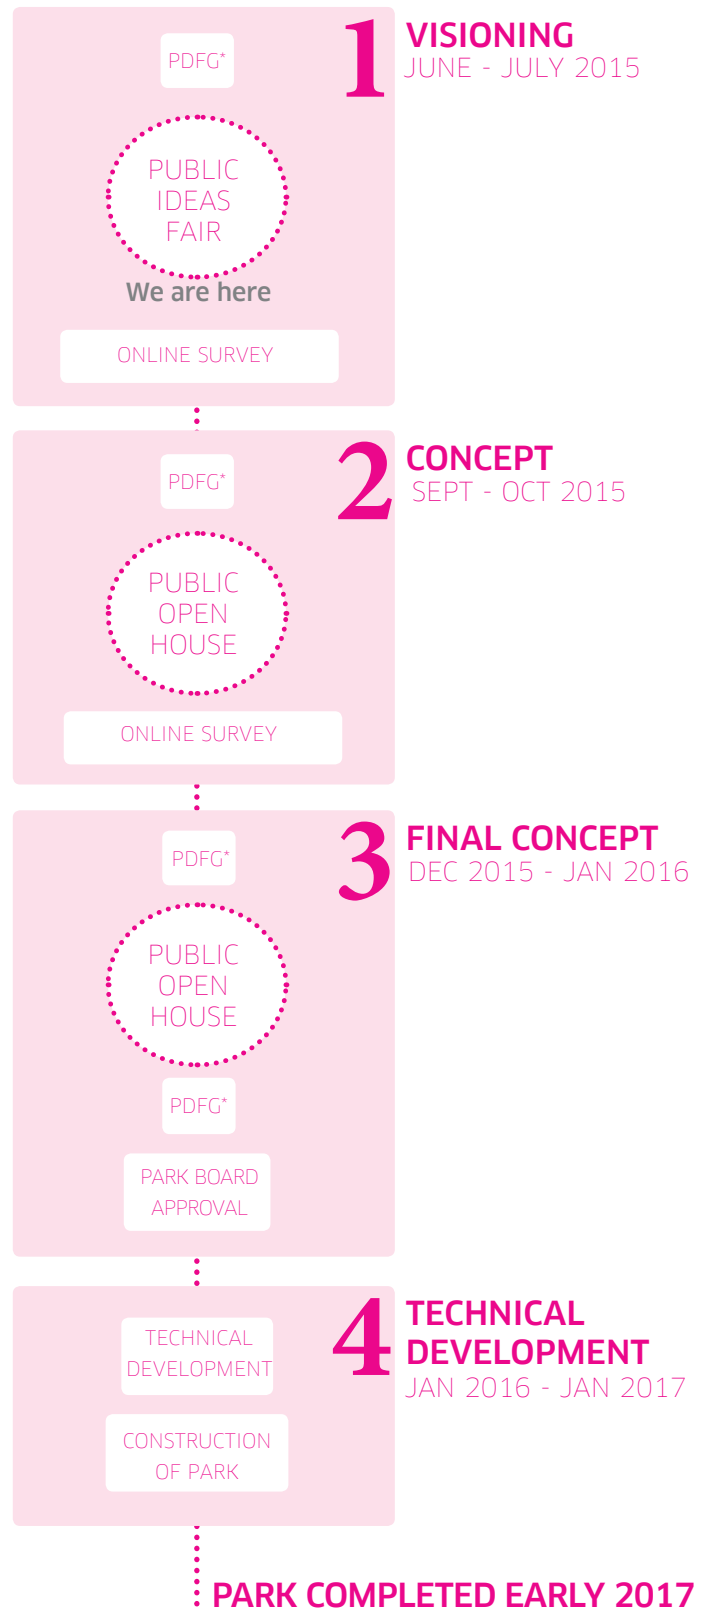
PDFG*

PUBLIC IDEAS FAIR

We are here

ONLINE SURVEY

1 VISIONING
JUNE - JULY 2015

PDFG*

PUBLIC OPEN HOUSE

ONLINE SURVEY

2 CONCEPT
SEPT - OCT 2015

PDFG*

PUBLIC OPEN HOUSE

PDFG*

PARK BOARD APPROVAL

3 FINAL CONCEPT
DEC 2015 - JAN 2016

TECHNICAL DEVELOPMENT

CONSTRUCTION OF PARK

4 TECHNICAL DEVELOPMENT
JAN 2016 - JAN 2017

PARK COMPLETED EARLY 2017